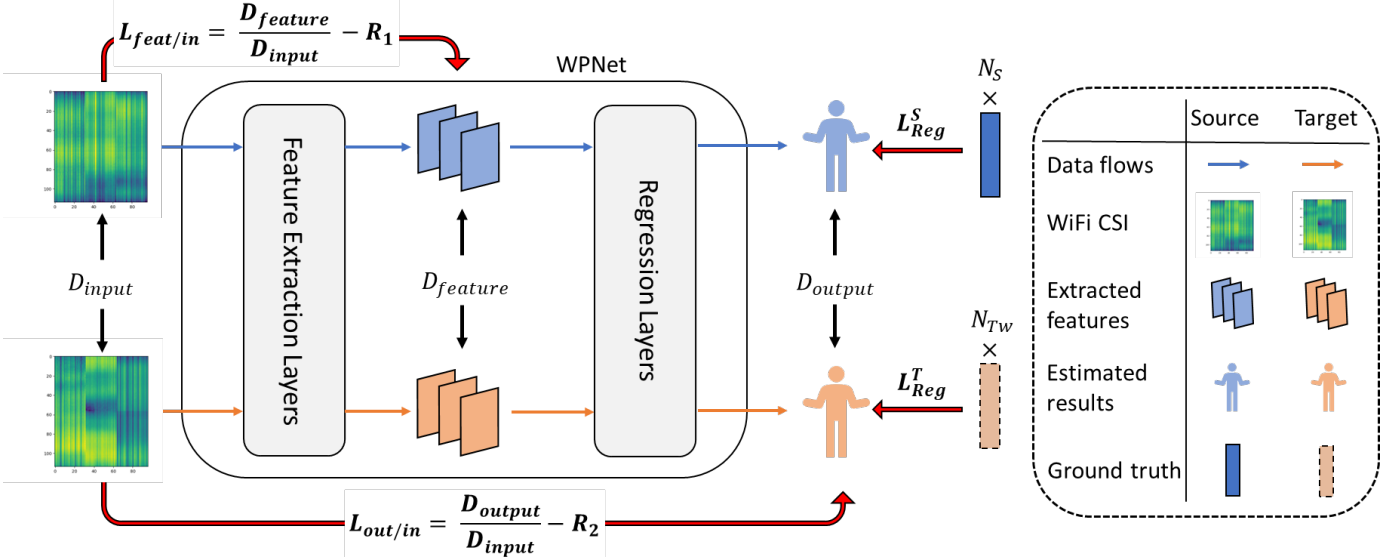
$L_{feat/in} = \frac{D_{feature}}{D_{input}} - R_1$

WPNet

0
20
40
60
80
100
0 20 40 60 80

Feature Extraction Layers

Regression Layers

$N_S$
$\times$

$L_{Reg}^S$

$D_{input}$

$D_{feature}$

$D_{output}$

$N_{Tw}$
$\times$

$L_{Reg}^T$

0
20
40
60
80
100
0 20 40 60 80

$L_{out/in} = \frac{D_{output}}{D_{input}} - R_2$

| | Source | Target |
|---|---|---|
| Data flows | | |
| WiFi CSI | | |
| Extracted features | | |
| Estimated results | | |
| Ground truth | | |